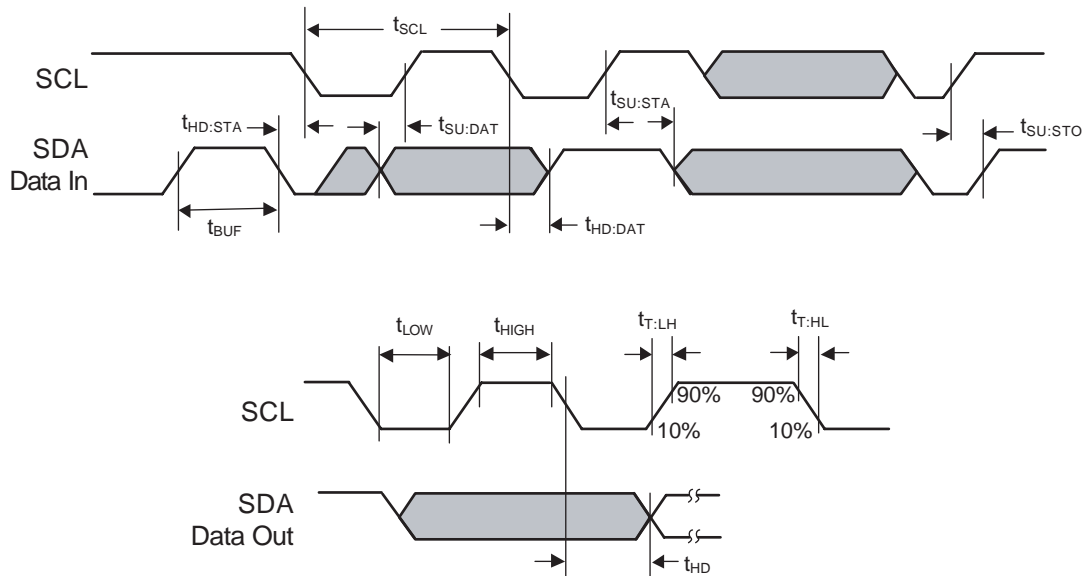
$t_{SCL}$

SCL

$t_{HD:STA}$

$t_{SU:DAT}$

$t_{SU:STA}$

$t_{SU:STO}$

SDA Data In

$t_{BUF}$

$t_{HD:DAT}$

$t_{LOW}$

$t_{HIGH}$

$t_{T:LH}$

$t_{T:HL}$

SCL

90%

90%

10%

10%

SDA Data Out

$t_{HD}$